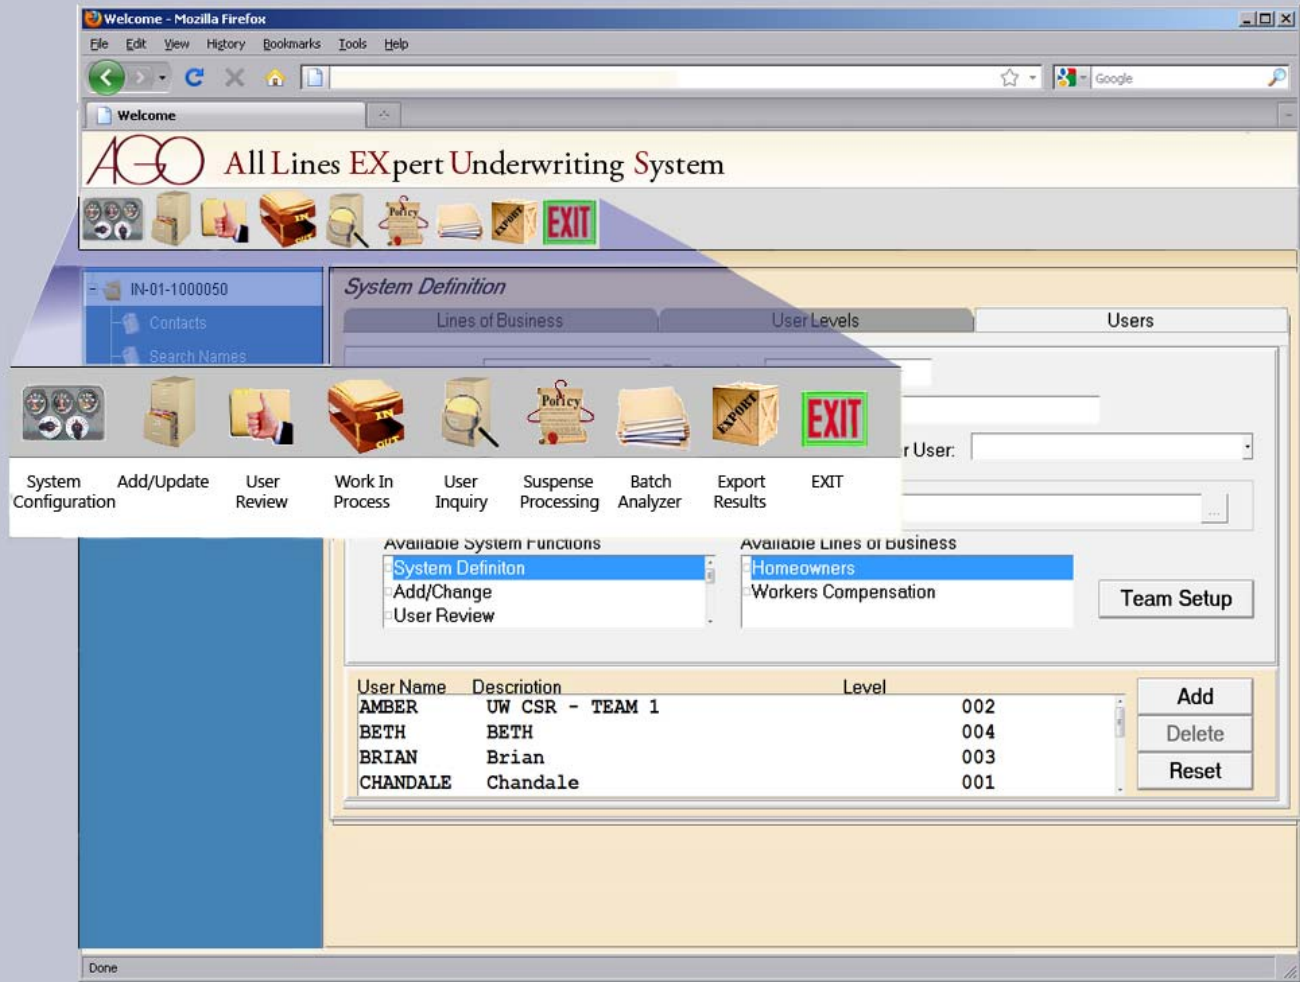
Welcome - Mozilla Firefox

File Edit View History Bookmarks Tools Help

Google

Welcome

AEO All Lines EXpert Underwriting System

EXIT

IN-01-1000050
Contacts
Search Names

System Definition

Lines of Business | User Levels | Users

EXIT

| System Configuration | Add/Update | User Review | Work In Process | User Inquiry | Suspense Processing | Batch Analyzer | Export Results | EXIT |
|---|---|---|---|---|---|---|---|---|

r User:

Available System Functions
System Definiton
Add/Change
User Review

Available Lines of Business
Homeowners
Workers Compensation

Team Setup

| User Name | Description | Level |
|---|---|---|
| AMBER | UW CSR - TEAM 1 | 002 |
| BETH | BETH | 004 |
| BRIAN | Brian | 003 |
| CHANDALE | Chandale | 001 |

Add
Delete
Reset

Done